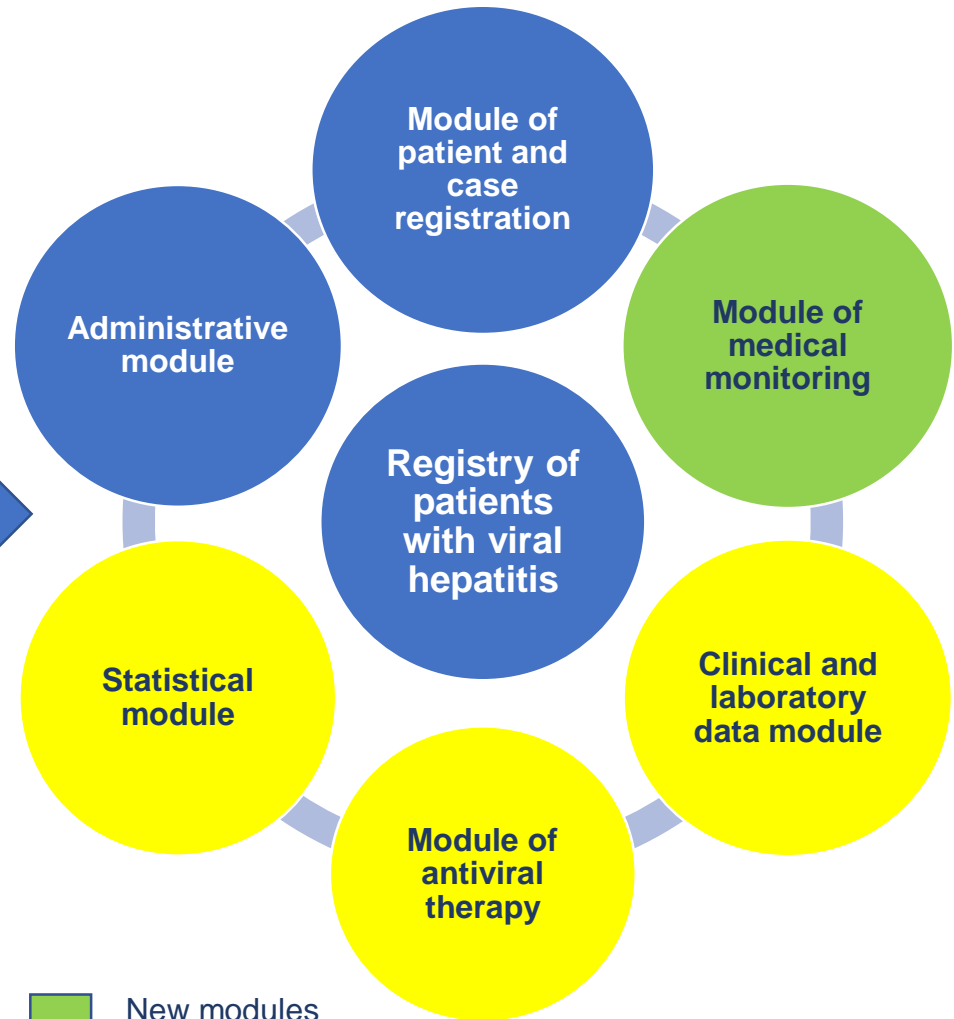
Module of patient and case registration

Administrative module

Module of medical monitoring

Registry of patients with viral hepatitis

Statistical module

Clinical and laboratory data module

Module of antiviral therapy

New modules